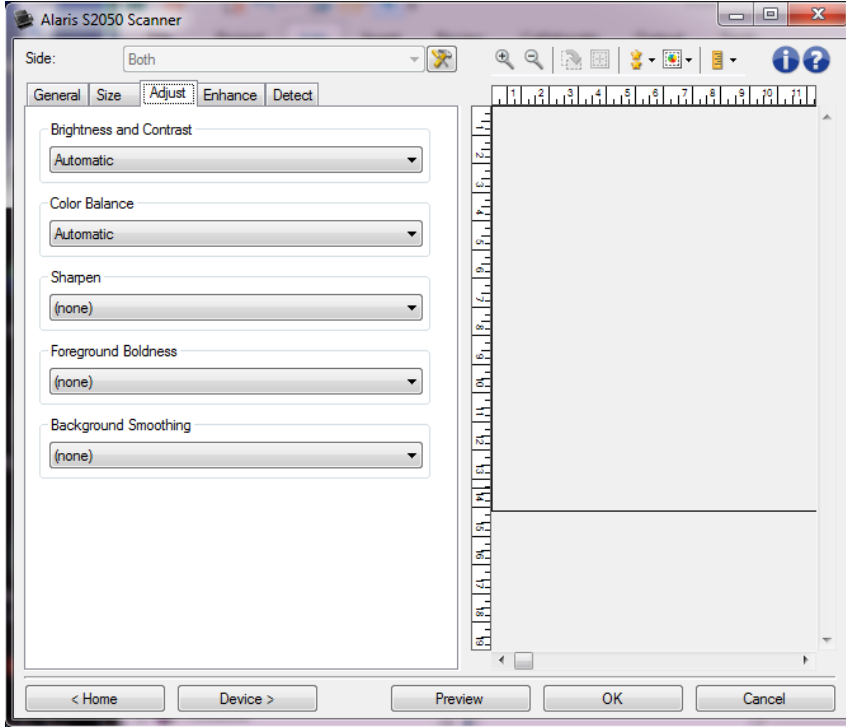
Alaris S2050 Scanner

Side: Both

General Size Adjust Enhance Detect

Brightness and Contrast
Automatic

Color Balance
Automatic

Sharpen
(none)

Foreground Boldness
(none)

Background Smoothing
(none)

1 2 3 4 5 6 7 8 9 10 11

1 2 3 4 5 6 7 8 9 10 11 12 13 14 15 16 17 18 19

< Home Device > Preview OK Cancel